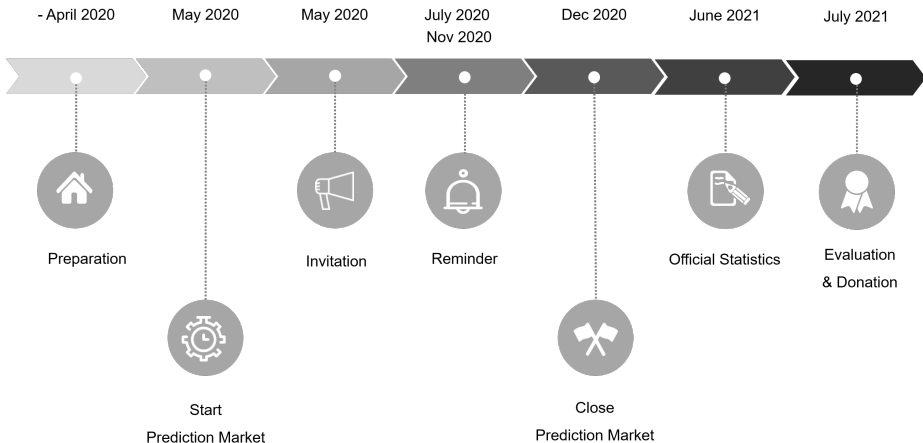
- April 2020

Preparation

May 2020

Start
Prediction Market

May 2020

Invitation

July 2020
Nov 2020

Reminder

Dec 2020

Close
Prediction Market

June 2021

Official Statistics

July 2021

Evaluation
& Donation